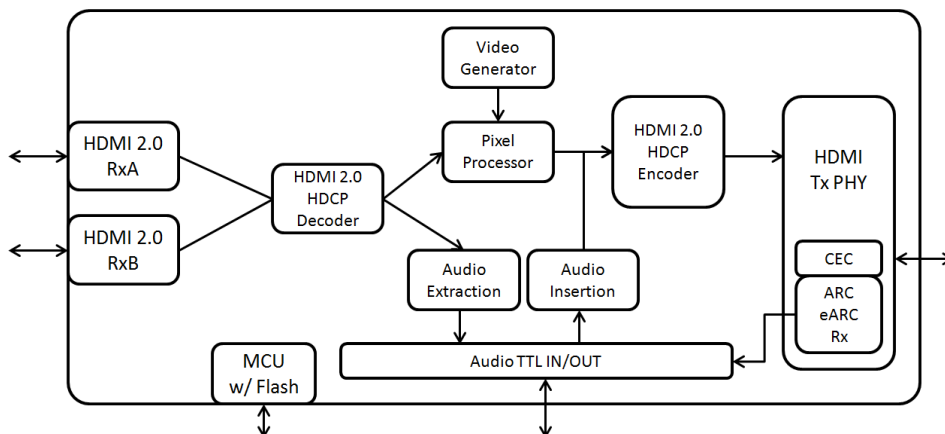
Video Generator

HDMI 2.0 RxA

HDMI 2.0 RxB

HDMI 2.0 HDCP Decoder

Pixel Processor

HDMI 2.0 HDCP Encoder

HDMI Tx PHY

Audio Extraction

Audio Insertion

CEC

ARC eARC Rx

MCU w/ Flash

Audio TTL IN/OUT